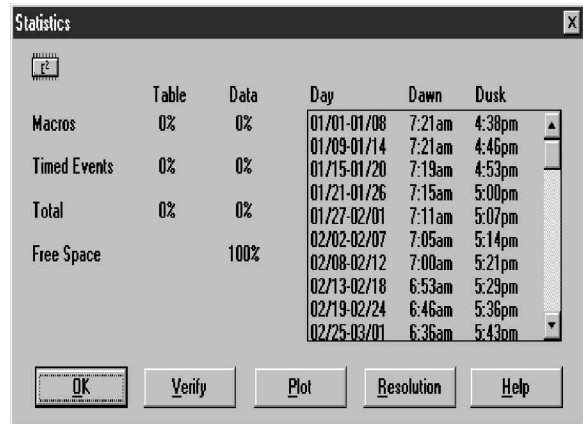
Statistics

X

$I^2$

| | Table | Data |
|---|---|---|
| Macros | 0% | 0% |
| Timed Events | 0% | 0% |
| Total | 0% | 0% |
| Free Space | | 100% |

| Day | Dawn | Dusk |
|---|---|---|
| 01/01-01/08 | 7:21am | 4:38pm |
| 01/09-01/14 | 7:21am | 4:46pm |
| 01/15-01/20 | 7:19am | 4:53pm |
| 01/21-01/26 | 7:15am | 5:00pm |
| 01/27-02/01 | 7:11am | 5:07pm |
| 02/02-02/07 | 7:05am | 5:14pm |
| 02/08-02/12 | 7:00am | 5:21pm |
| 02/13-02/18 | 6:53am | 5:29pm |
| 02/19-02/24 | 6:46am | 5:36pm |
| 02/25-03/01 | 6:36am | 5:43pm |

OK

Verify

Plot

Resolution

Help